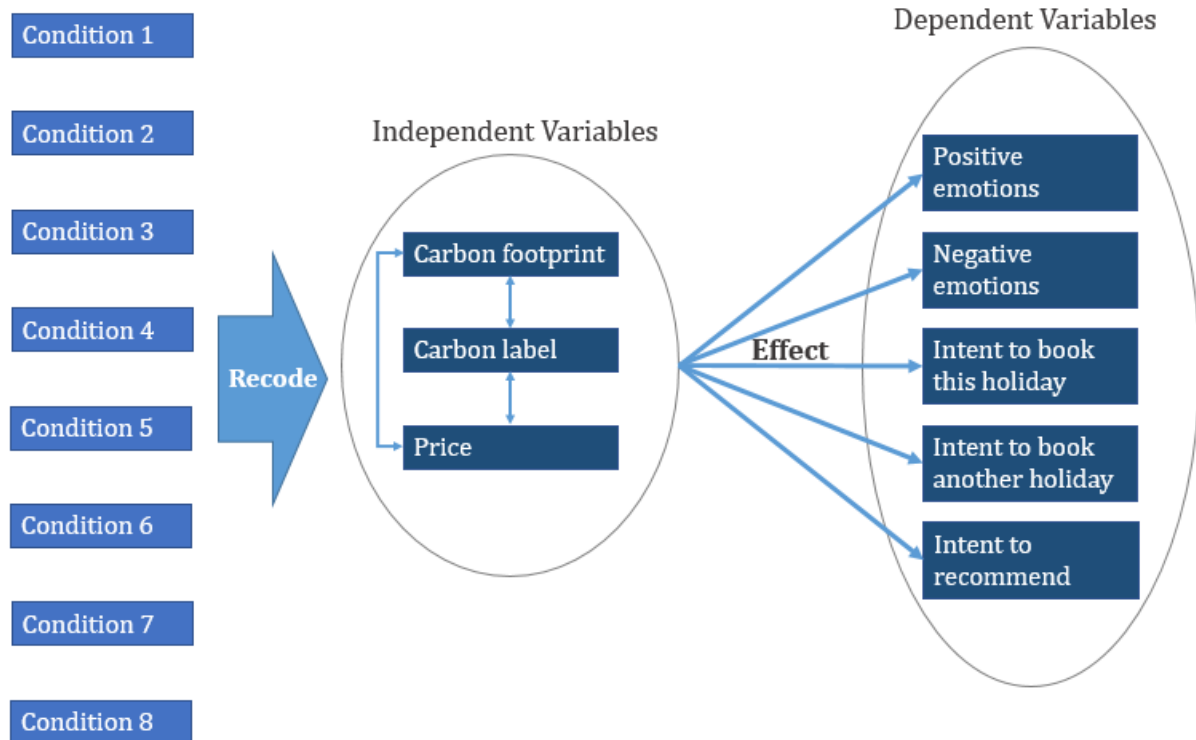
Condition 1

Condition 2

Condition 3

Condition 4

Condition 5

Condition 6

Condition 7

Condition 8

Recode

Independent Variables

Carbon footprint

Carbon label

Price

Effect

Dependent Variables

Positive emotions

Negative emotions

Intent to book this holiday

Intent to book another holiday

Intent to recommend